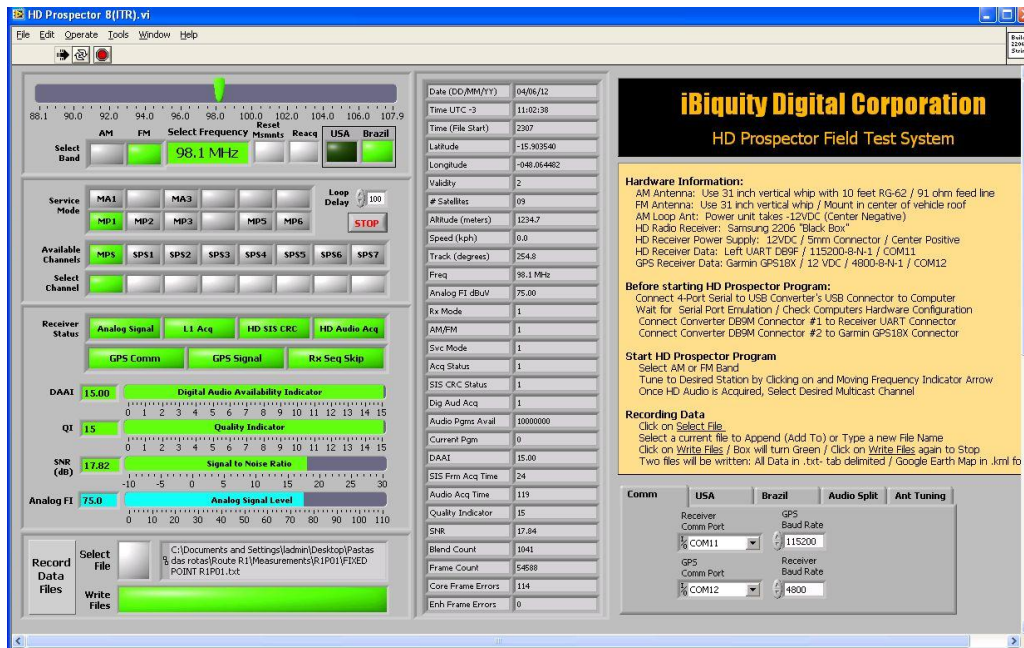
HD Prospector 8(ITR).vi

File Edit Operate Tools Window Help

88.1 90.0 92.0 94.0 96.0 98.0 100.0 102.0 104.0 106.0 107.9

AM FM Select Frequency Reset Msmnts Reacq USA Brazil

Select Band 98.1 MHz

Service Mode MA1 MA3 Loop Delay 100

MP1 MP2 MP3 MP5 MP6 STOP

Available Channels MPS SPS1 SPS2 SPS3 SPS4 SPS5 SPS6 SPS7

Select Channel

Receiver Status Analog Signal L1 Acq HD SIS CRC HD Audio Acq

GPS Comm GPS Signal Rx Seq Skip

DAAI 15.00 Digital Audio Availability Indicator

0 1 2 3 4 5 6 7 8 9 10 11 12 13 14 15

QI 15 Quality Indicator

0 1 2 3 4 5 6 7 8 9 10 11 12 13 14 15

SNR (dB) 17.82 Signal to Noise Ratio

-10 -5 0 5 10 15 20 25 30

Analog FI 75.0 Analog Signal Level

0 10 20 30 40 50 60 70 80 90 100 110

Record Data Files Select File C:\Documents and Settings\admin\Desktop\Pastas das rotas\Route R1\Measurements\R1P01\FIXED POINT R1P01.txt

Write Files

| | |
|---|---|
| Date (DD/MM/YY) | 04/06/12 |
| Time UTC -3 | 11:02:38 |
| Time (File Start) | 2307 |
| Latitude | -15.903540 |
| Longitude | -048.064482 |
| Validity | 2 |
| # Satellites | 09 |
| Altitude (meters) | 1234.7 |
| Speed (kph) | 0.0 |
| Track (degrees) | 254.8 |
| Freq | 98.1 MHz |
| Analog FI dBuV | 75.00 |
| Rx Mode | 1 |
| AM/FM | 1 |
| Svc Mode | 1 |
| Acq Status | 1 |
| SIS CRC Status | 1 |
| Dig Aud Acq | 1 |
| Audio Pgms Avail | 10000000 |
| Current Pgm | 0 |
| DAAI | 15.00 |
| SIS Frm Acq Time | 24 |
| Audio Acq Time | 119 |
| Quality Indicator | 15 |
| SNR | 17.84 |
| Blend Count | 1041 |
| Frame Count | 54588 |
| Core Frame Errors | 114 |
| Enh Frame Errors | 0 |

iBiquity Digital Corporation

HD Prospector Field Test System

Hardware Information:
AM Antenna: Use 31 inch vertical whip with 10 feet RG-62 / 91 ohm feed line
FM Antenna: Use 31 inch vertical whip / Mount in center of vehicle roof
AM Loop Ant: Power unit takes -12VDC (Center Negative)
HD Radio Receiver: Samsung 2206 "Black Box"
HD Receiver Power Supply: 12VDC / 5mm Connector / Center Positive
HD Receiver Data: Left UART DB9F / 115200-8-N-1 / COM11
GPS Receiver Data: Garmin GPS18X / 12 VDC / 4800-8-N-1 / COM12

Before starting HD Prospector Program:
Connect 4-Port Serial to USB Converter's USB Connector to Computer
Wait for Serial Port Emulation / Check Computers Hardware Configuration
Connect Converter DB9M Connector #1 to Receiver UART Connector
Connect Converter DB9M Connector #2 to Garmin GPS18X Connector

Start HD Prospector Program
Select AM or FM Band
Tune to Desired Station by Clicking on and Moving Frequency Indicator Arrow
Once HD Audio is Acquired, Select Desired Multicast Channel

Recording Data
Click on Select File
Select a current file to Append (Add To) or Type a new File Name
Click on Write Files / Box will turn Green / Click on Write Files again to Stop
Two files will be written: All Data in .txt- tab delimited / Google Earth Map in .kml fo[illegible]

Comm USA Brazil Audio Split Ant Tuning

Receiver Comm Port COM11
GPS Baud Rate 115200
GPS Comm Port COM12
Receiver Baud Rate 4800